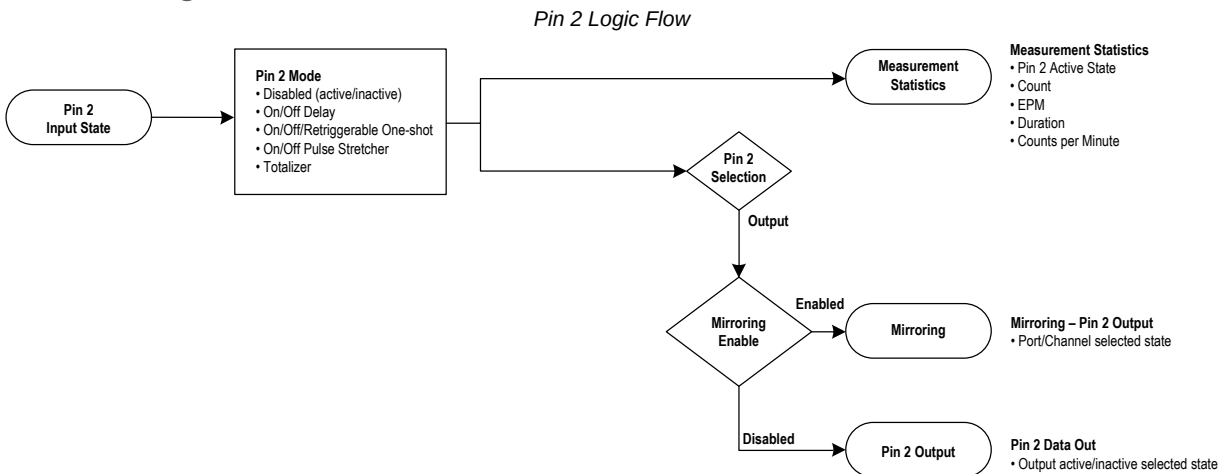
Pin 2 Logic Flow

Pin 2 Input State

Pin 2 Mode
• Disabled (active/inactive)
• On/Off Delay
• On/Off/Retriggerable One-shot
• On/Off Pulse Stretcher
• Totalizer

Measurement Statistics

Measurement Statistics
• Pin 2 Active State
• Count
• EPM
• Duration
• Counts per Minute

Pin 2 Selection

Output

Mirroring Enable

Enabled

Mirroring

Mirroring – Pin 2 Output
• Port/Channel selected state

Disabled

Pin 2 Output

Pin 2 Data Out
• Output active/inactive selected state